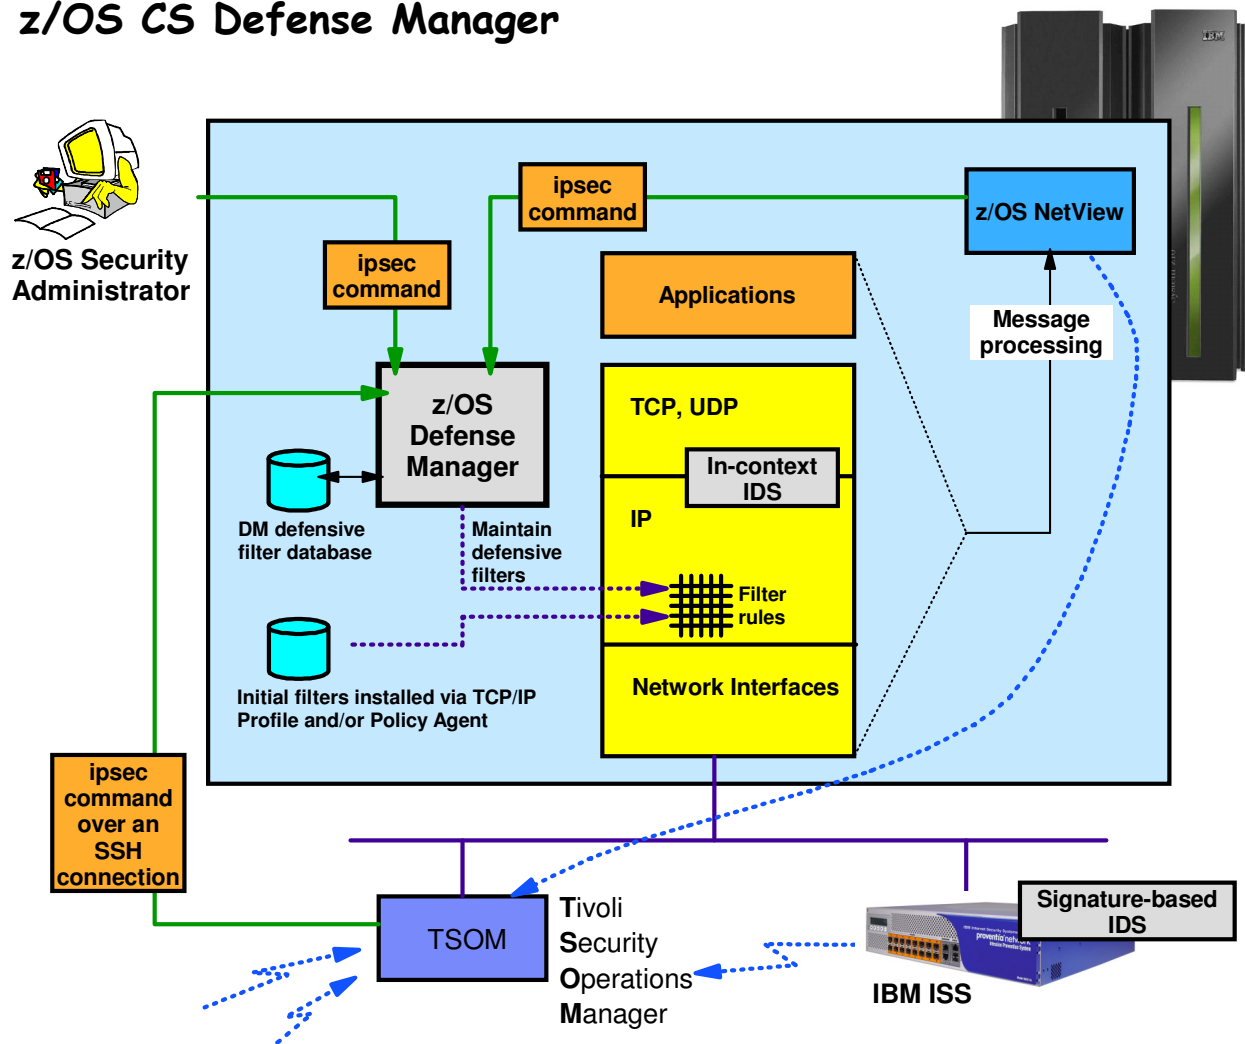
z/OS CS Defense Manager

z/OS Security Administrator

ipsec command

ipsec command

z/OS NetView

Applications

Message processing

z/OS Defense Manager

TCP, UDP

In-context IDS

IP

DM defensive filter database

Maintain defensive filters

Filter rules

Initial filters installed via TCP/IP Profile and/or Policy Agent

Network Interfaces

ipsec command over an SSH connection

TSOM

Tivoli Security Operations Manager

Signature-based IDS

IBM ISS